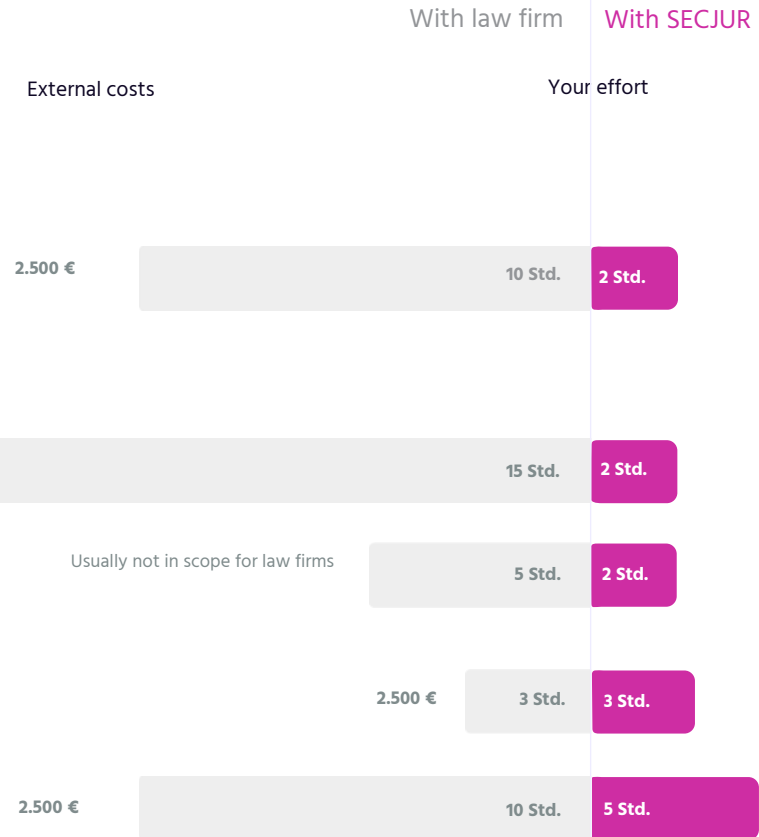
With law firm With SECJUR

External costs

Your effort

2.500 €

10 Std.

2 Std.

15 Std.

2 Std.

Usually not in scope for law firms

5 Std.

2 Std.

2.500 €

3 Std.

3 Std.

2.500 €

10 Std.

5 Std.